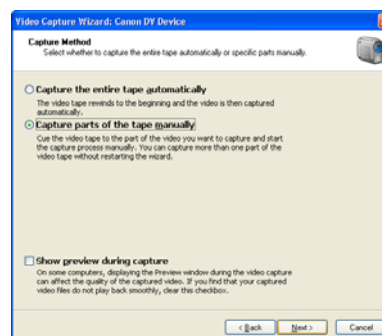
Video Capture Wizard: Canon DV Device

Capture Method
Select whether to capture the entire tape automatically or specific parts manually.

Capture the entire tape automatically
The video tape rewinds to the beginning and the video is then captured automatically.

Capture parts of the tape manually
Cue the video tape to the part of the video you want to capture and start the capture process manually. You can capture more than one part of the video tape without restarting the wizard.

Show preview during capture
On some computers, displaying the Preview window during the video capture can affect the quality of the captured video. If you find that your captured video files do not play back smoothly, clear this checkbox.

< Back
Next >
Cancel